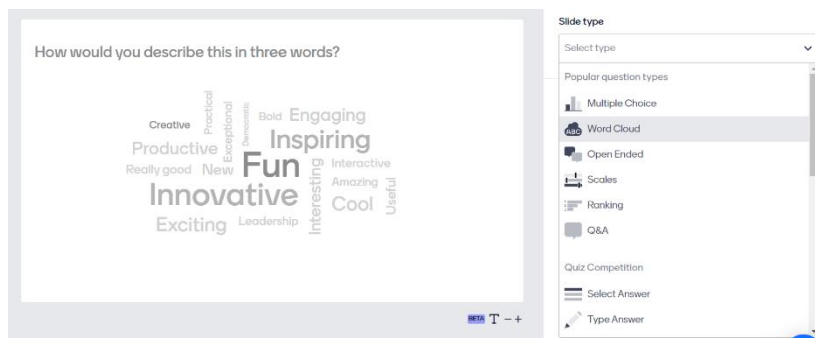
How would you describe this in three words?

Creative
Practical
Exceptional
Democratic
Bold
Engaging
Inspiring
Productive
Really good
New
Fun
Interesting
Interactive
Amazing
Useful
Innovative
Cool
Exciting
Leadership

BETA T − +

Slide type

Select type

Popular question types

Multiple Choice

ABC Word Cloud

Open Ended

Scales

Ranking

Q&A

Quiz Competition

Select Answer

Type Answer